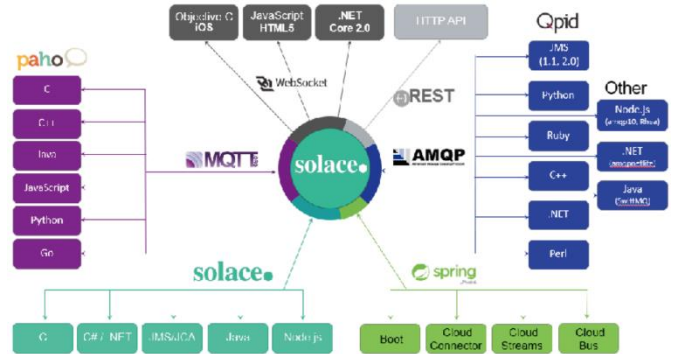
Objective C iOS

JavaScript HTML5

.NET Core 2.0

HTTP API

Qpid

paho

WebSocket

REST

JMS (1.1, 2.0)

Python

Other

Node.js (amqp10, Rhea)

C

C++

Java

JavaScript

Python

Go

MQTT

solace.

AMQP

Ruby

C++

.NET

Perl

.NET (amqpnetlite)

Java (SwiftMQ)

solace.

spring

C

C# / .NET

JMS&JCA

Java

Node.js

Boot

Cloud Connector

Cloud Streams

Cloud Bus